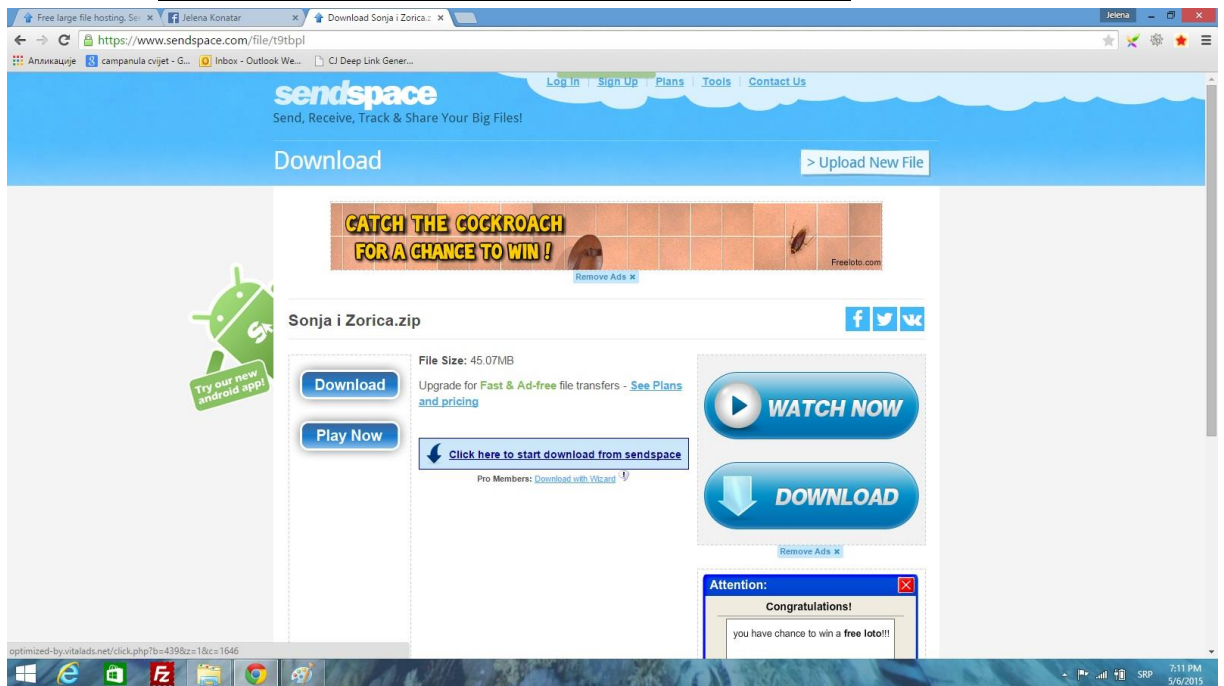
Free large file hosting. Se ×
Jelena Konatar ×
Download Sonja i Zorica.z ×
Jelena

https://www.sendspace.com/file/t9tbpl

Апликације campanula cvijet - G... Inbox - Outlook We... CJ Deep Link Gener...

Log In | Sign Up | Plans | Tools | Contact Us

sendspace
Send, Receive, Track & Share Your Big Files!

Download
> Upload New File

CATCH THE COCKROACH FOR A CHANCE TO WIN !
Freeloto.com
Remove Ads ×

Try our new android app!

Sonja i Zorica.zip

Download
Play Now

File Size: 45.07MB

Upgrade for Fast & Ad-free file transfers - See Plans and pricing

Click here to start download from sendspace

Pro Members: Download with Wizard

WATCH NOW
DOWNLOAD
Remove Ads ×

Attention:
Congratulations!
you have chance to win a free loto!!!

optimized-by.vitalads.net/click.php?b=439&z=1&c=1646

SRP 7:11 PM 5/6/2015